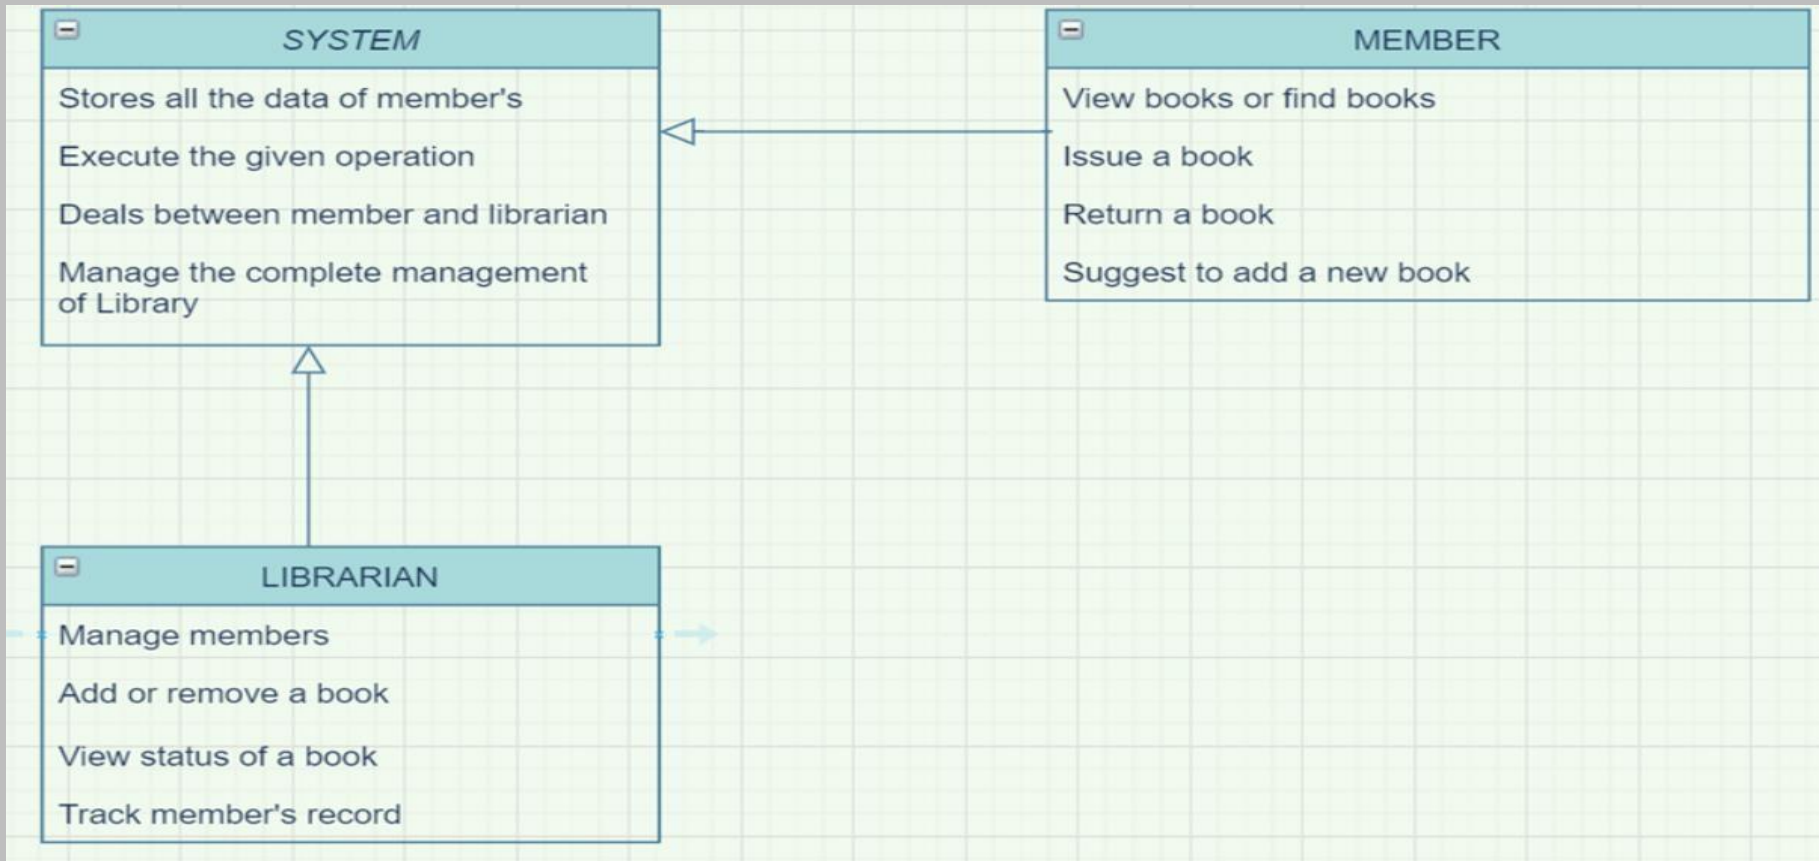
SYSTEM

Stores all the data of member's

Execute the given operation

Deals between member and librarian

Manage the complete management of Library

MEMBER

View books or find books

Issue a book

Return a book

Suggest to add a new book

LIBRARIAN

Manage members

Add or remove a book

View status of a book

Track member's record